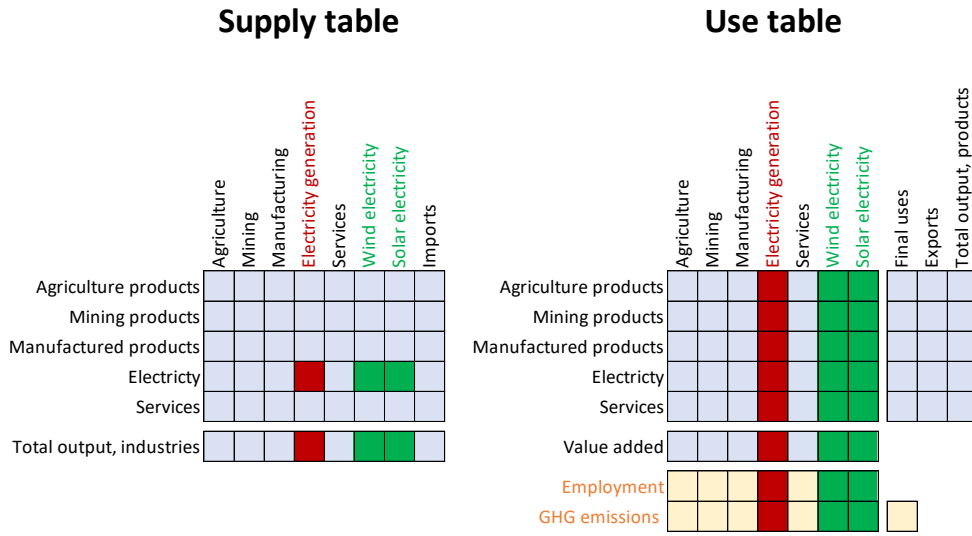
Supply table

| | Agriculture | Mining | Manufacturing | Electricity generation | Services | Wind electricity | Solar electricity | Imports |
|---|---|---|---|---|---|---|---|---|
| Agriculture products | | | | | | | | |
| Mining products | | | | | | | | |
| Manufactured products | | | | | | | | |
| Electricty | | | | | | | | |
| Services | | | | | | | | |
| Total output, industries | | | | | | | | |

Use table

| | Agriculture | Mining | Manufacturing | Electricity generation | Services | Wind electricity | Solar electricity | Final uses | Exports | Total output, products |
|---|---|---|---|---|---|---|---|---|---|---|
| Agriculture products | | | | | | | | | | |
| Mining products | | | | | | | | | | |
| Manufactured products | | | | | | | | | | |
| Electricty | | | | | | | | | | |
| Services | | | | | | | | | | |
| Value added | | | | | | | | | | |
| Employment | | | | | | | | | | |
| GHG emissions | | | | | | | | | | |